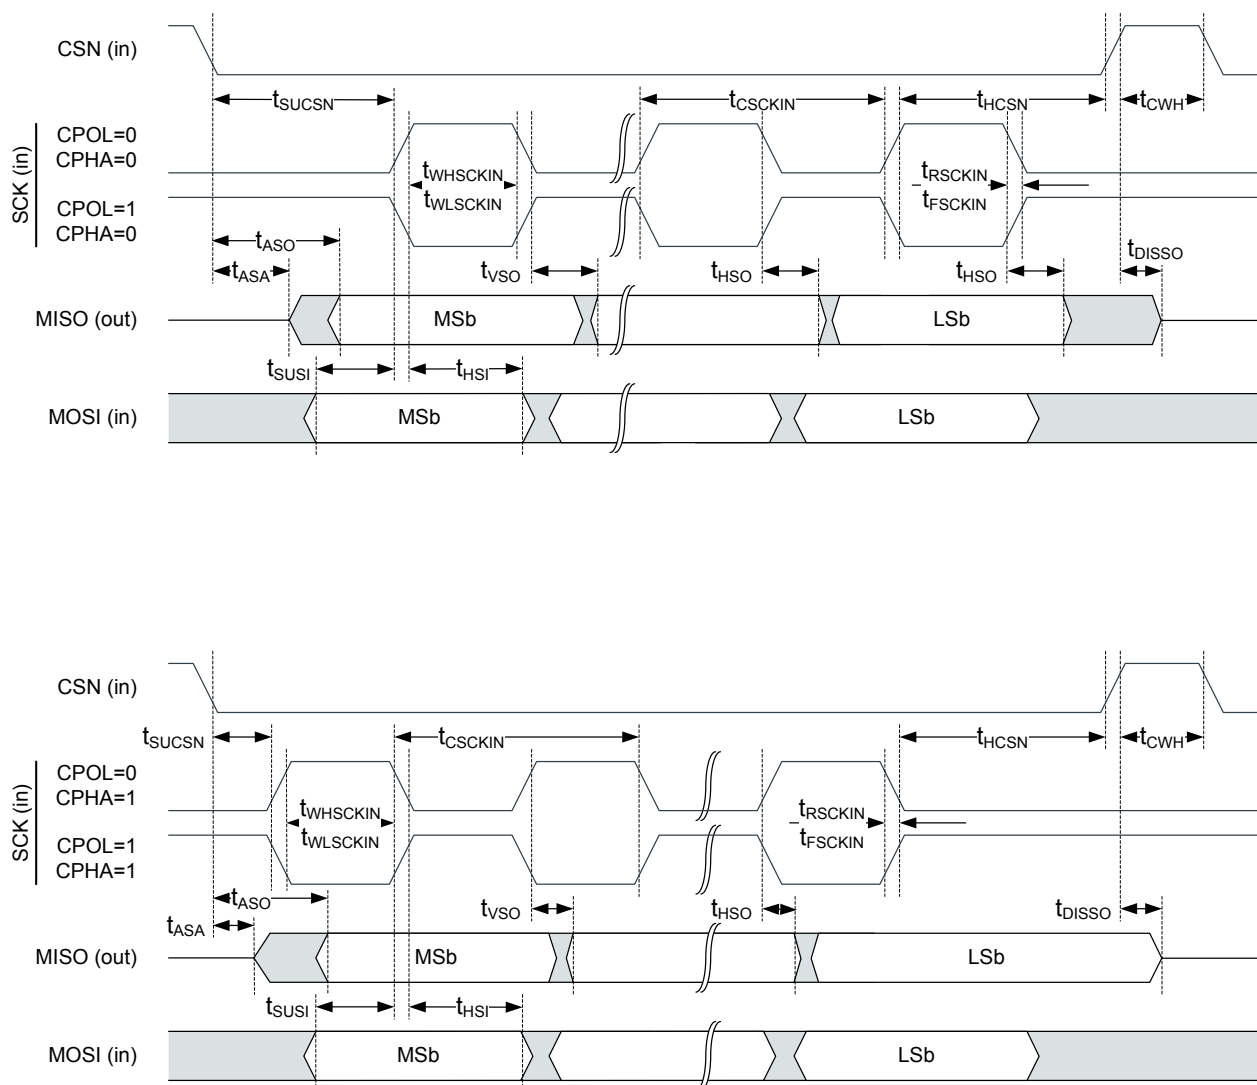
CSN (in)

$t_{SUCSN}$ $t_{CSCKIN}$ $t_{HCSN}$ $t_{CWH}$

SCK (in)

CPOL=0
CPHA=0

$t_{WHSCKIN}$
$t_{WLSCKIN}$

$t_{RSCKIN}$
$t_{FSCKIN}$

CPOL=1
CPHA=0

$t_{ASO}$
$t_{ASA}$

$t_{VSO}$ $t_{HSO}$ $t_{HSO}$ $t_{DISSO}$

MISO (out) MSb LSb

$t_{SUSI}$ $t_{HSI}$

MOSI (in) MSb LSb

CSN (in)

$t_{SUCSN}$ $t_{CSCKIN}$ $t_{HCSN}$ $t_{CWH}$

SCK (in)

CPOL=0
CPHA=1

$t_{WHSCKIN}$
$t_{WLSCKIN}$

$t_{RSCKIN}$
$t_{FSCKIN}$

CPOL=1
CPHA=1

$t_{ASO}$
$t_{ASA}$

$t_{VSO}$ $t_{HSO}$ $t_{DISSO}$

MISO (out) MSb LSb

$t_{SUSI}$ $t_{HSI}$

MOSI (in) MSb LSb